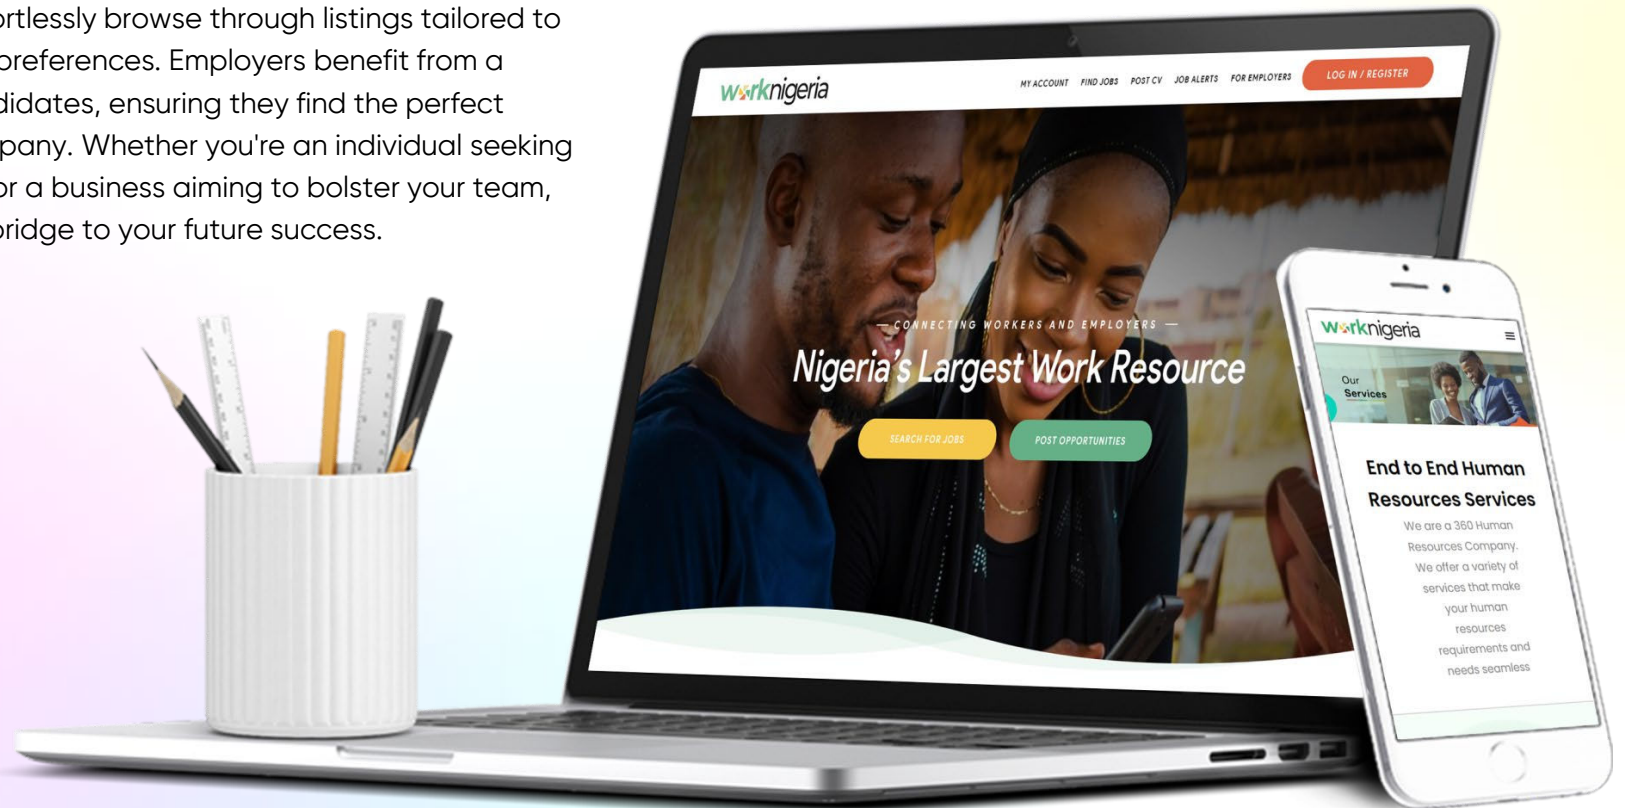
ortlessly browse through listings tailored to preferences. Employers benefit from a didates, ensuring they find the perfect pany. Whether you're an individual seeking or a business aiming to bolster your team, bridge to your future success.

workNigeria

MY ACCOUNT FIND JOBS POST CV JOB ALERTS FOR EMPLOYERS LOG IN / REGISTER

— CONNECTING WORKERS AND EMPLOYERS —

Nigeria's Largest Work Resource

SEARCH FOR JOBS POST OPPORTUNITIES

workNigeria

Our Services

End to End Human Resources Services

We are a 360 Human Resources Company. We offer a variety of services that make your human resources requirements and needs seamless